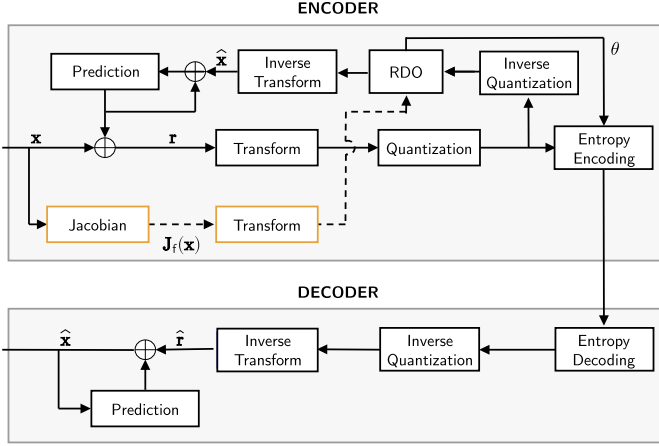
ENCODER

Prediction

$\hat{\mathbf{x}}$

Inverse Transform

RDO

Inverse Quantization

$\theta$

$\mathbf{x}$

$\mathbf{r}$

Transform

Quantization

Entropy Encoding

Jacobian

Transform

$\mathbf{J}_f(\mathbf{x})$

DECODER

$\hat{\mathbf{x}}$

$\hat{\mathbf{r}}$

Inverse Transform

Inverse Quantization

Entropy Decoding

Prediction